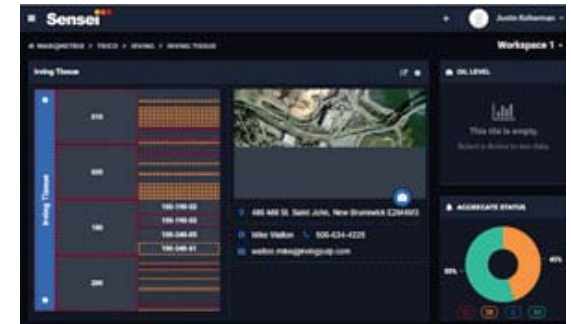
Sensei

Justin Kolhman

WORKSPACE 1

Irving Tissue

Irving Tissue

610

600

190

200

190-190-02

190-190-03

190-240-03

190-240-01

486 Mill St, Saint John, New Brunswick E2M 6E3

Mike Walton

506-634-4229

walton.mike@irvingtissue.com

OIL LEVEL

This tile is empty.

Select a device to see data.

AGGREGATE STATUS

55%

45%